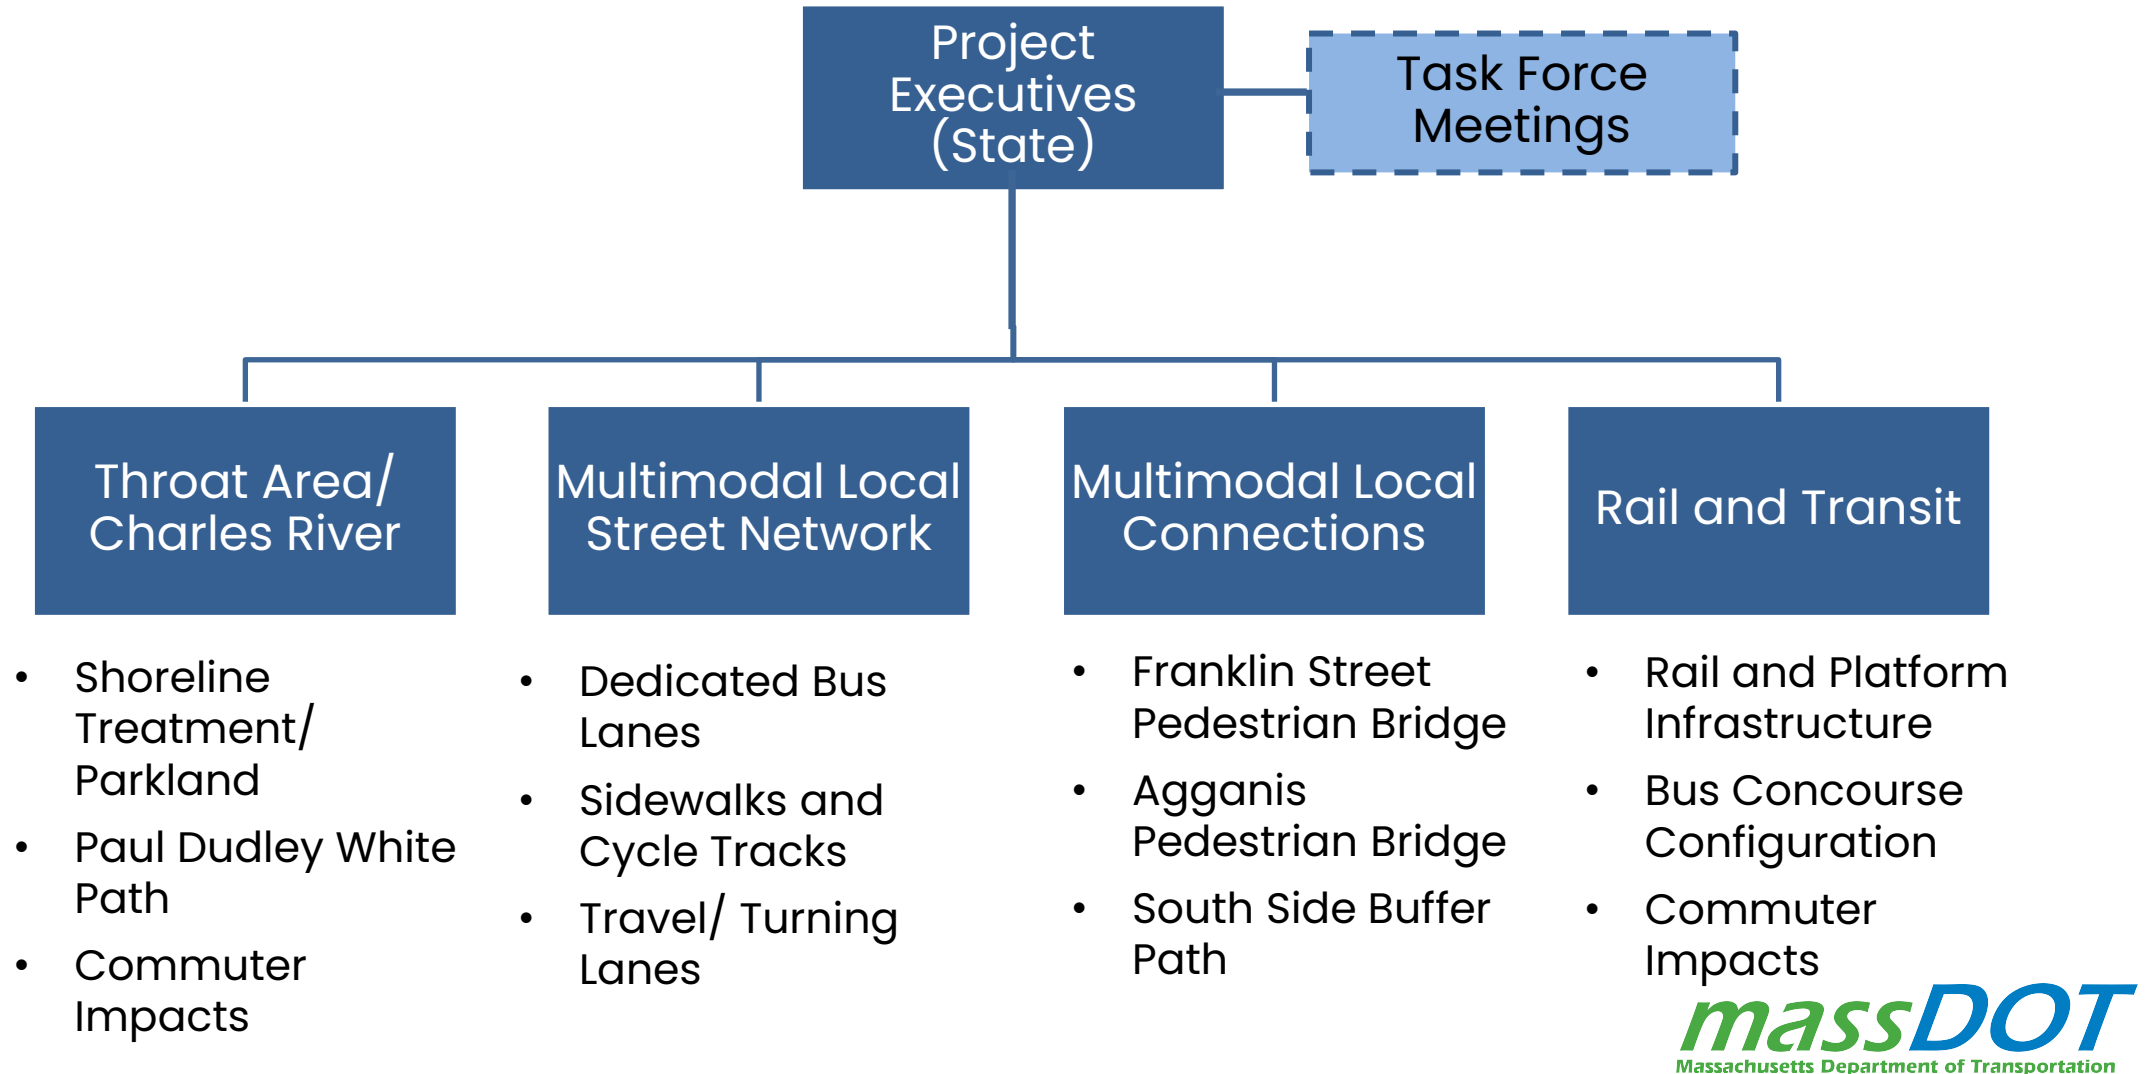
Project Executives (State)

Task Force Meetings

Throat Area/ Charles River

- Shoreline Treatment/ Parkland
- Paul Dudley White Path
- Commuter Impacts

Multimodal Local Street Network

- Dedicated Bus Lanes
- Sidewalks and Cycle Tracks
- Travel/ Turning Lanes

Multimodal Local Connections

- Franklin Street Pedestrian Bridge
- Agganis Pedestrian Bridge
- South Side Buffer Path

Rail and Transit

- Rail and Platform Infrastructure
- Bus Concourse Configuration
- Commuter Impacts

massDOT
Massachusetts Department of Transportation